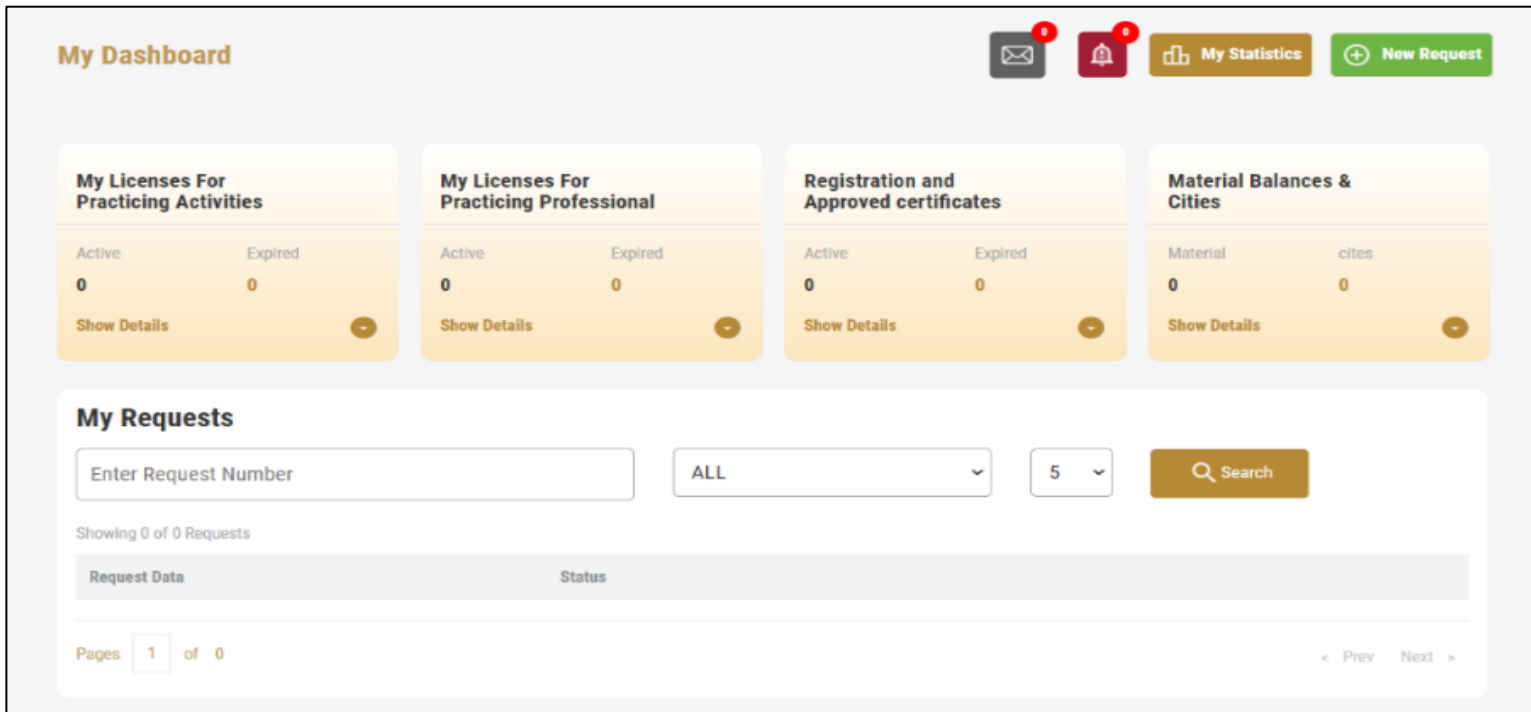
My Dashboard

0

0

My Statistics

New Request

My Licenses For Practicing Activities

Active 0

Expired 0

Show Details

My Licenses For Practicing Professional

Active 0

Expired 0

Show Details

Registration and Approved certificates

Active 0

Expired 0

Show Details

Material Balances & Cities

Material 0

cites 0

Show Details

My Requests

Enter Request Number

ALL

5

Search

Showing 0 of 0 Requests

| Request Data | Status |
|---|---|

Pages 1 of 0

« Prev Next »